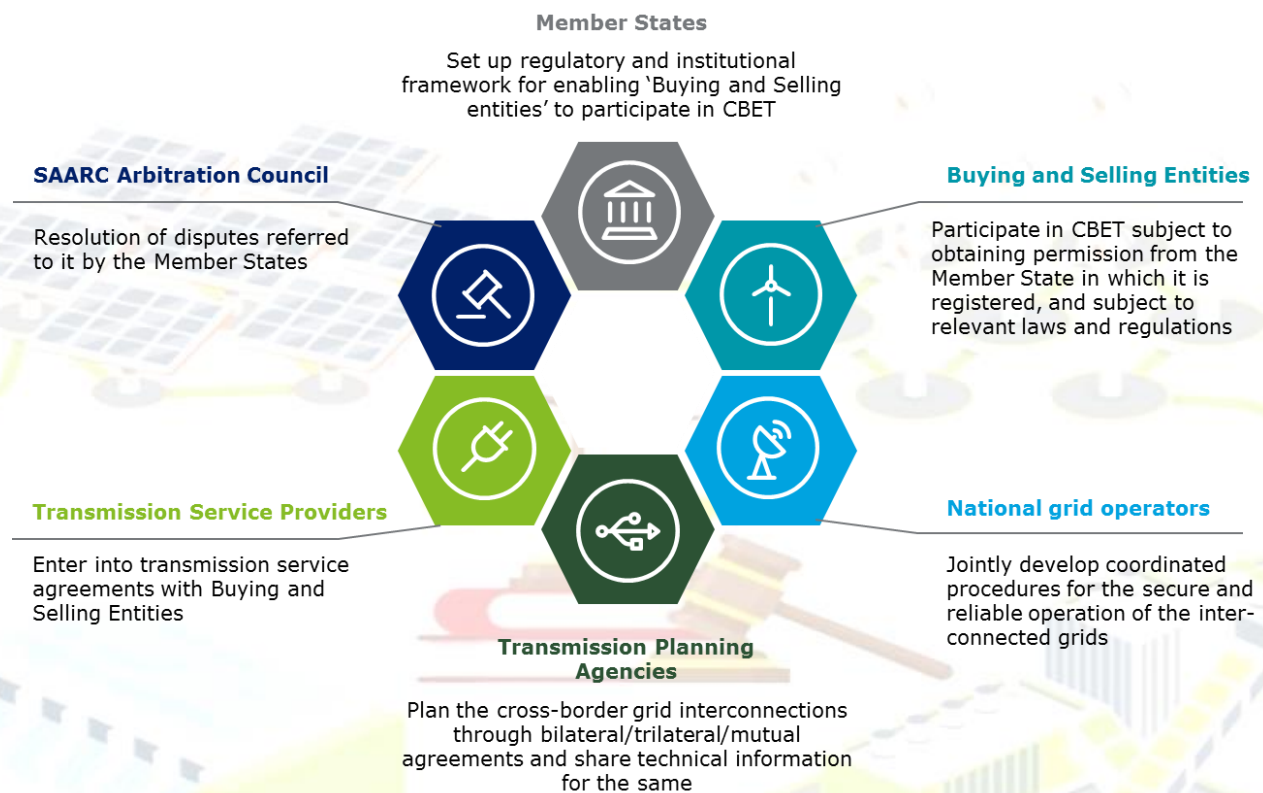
Member States

Set up regulatory and institutional framework for enabling ‘Buying and Selling entities’ to participate in CBET

SAARC Arbitration Council

Resolution of disputes referred to it by the Member States

Buying and Selling Entities

Participate in CBET subject to obtaining permission from the Member State in which it is registered, and subject to relevant laws and regulations

Transmission Service Providers

Enter into transmission service agreements with Buying and Selling Entities

National grid operators

Jointly develop coordinated procedures for the secure and reliable operation of the interconnected grids

Transmission Planning Agencies

Plan the cross-border grid interconnections through bilateral/trilateral/mutual agreements and share technical information for the same